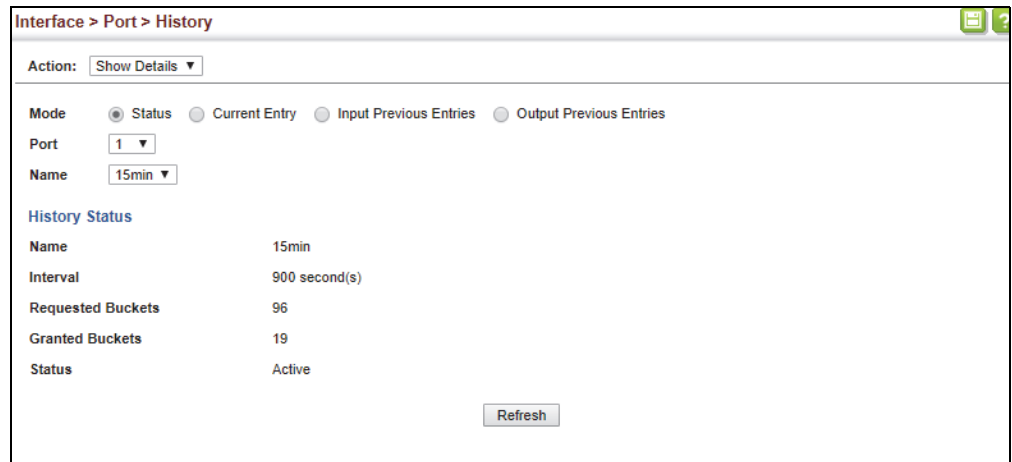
Interface > Port > History

Action: Show Details ▼

Mode Status Current Entry Input Previous Entries Output Previous Entries

Port 1 ▼

Name 15min ▼

History Status

Name 15min

Interval 900 second(s)

Requested Buckets 96

Granted Buckets 19

Status Active

Refresh